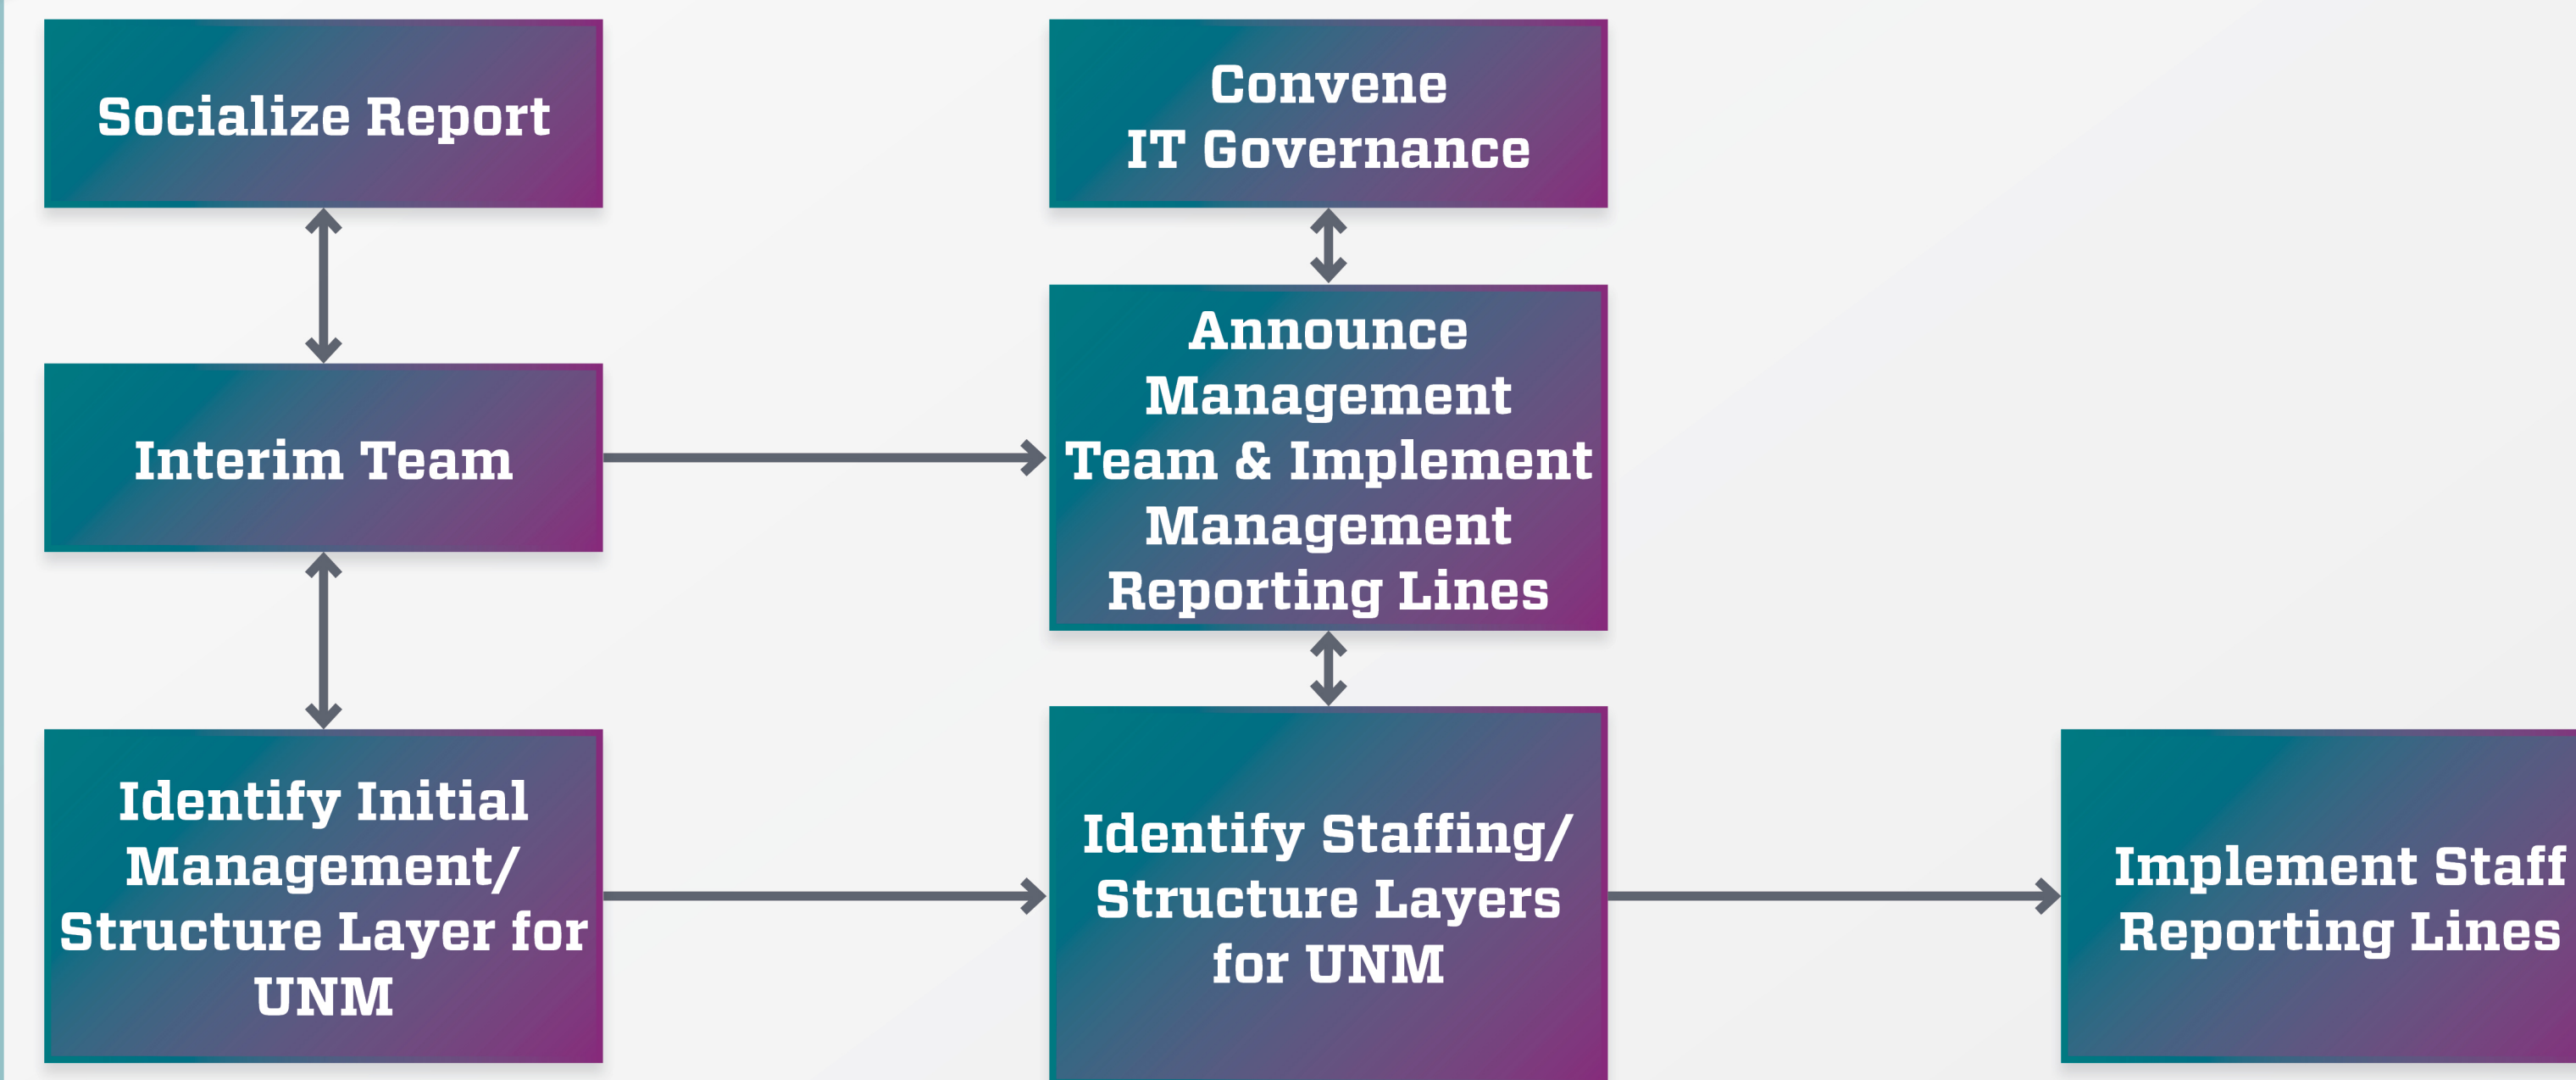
Socialize Report

Interim Team

Identify Initial Management/ Structure Layer for UNM

Convene IT Governance

Announce Management Team & Implement Management Reporting Lines

Identify Staffing/ Structure Layers for UNM

Implement Staff Reporting Lines